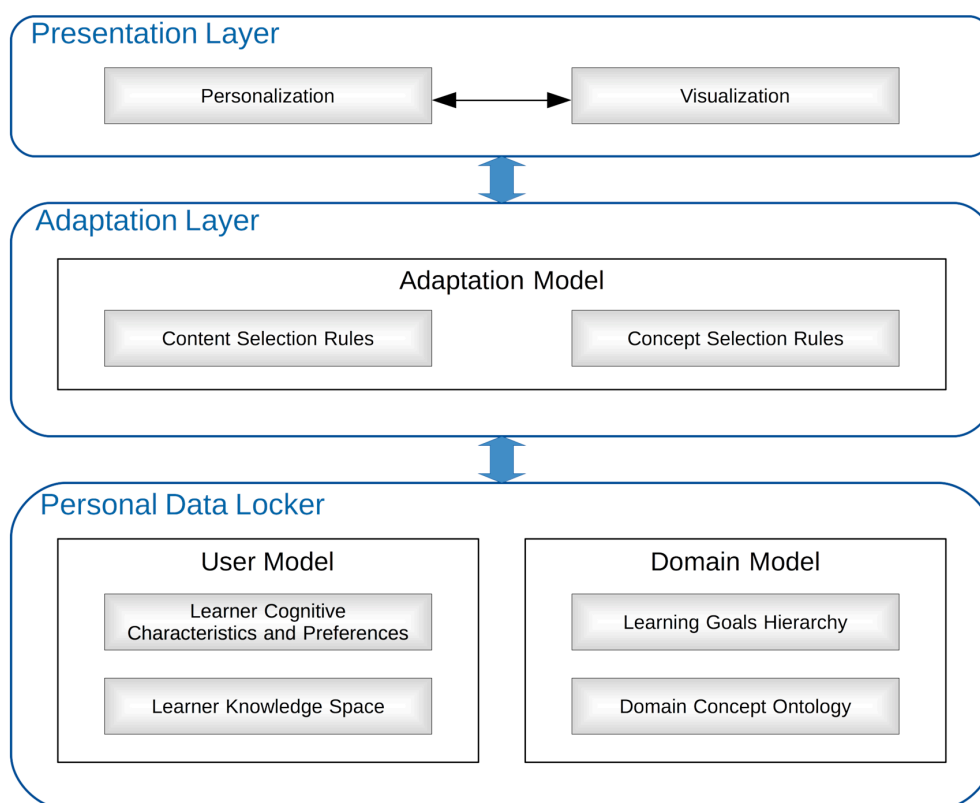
Presentation Layer

Personalization

Visualization

Adaptation Layer

Adaptation Model

Content Selection Rules

Concept Selection Rules

Personal Data Locker

User Model

Learner Cognitive Characteristics and Preferences

Learner Knowledge Space

Domain Model

Learning Goals Hierarchy

Domain Concept Ontology